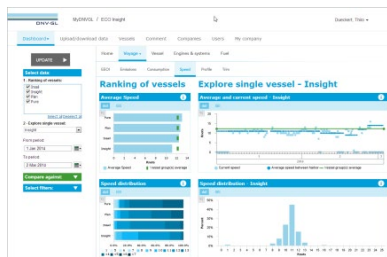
DNV·GL

MyDNVGL / ECO Insight

Dashboard | Upload/download data | Vessels | Connect | Companies | Users | My company

UPDATE

Select data

1. Ranking of vessels

Insight

2. Explore single vessel

Insight

From

To

Compare against

Select filters

Home | Voyage | Vessel | Engines & systems | Fuel

Ranking of vessels

Explore single vessel - Insight

Average Speed

Average and current speed - Insight

Speed distribution

Speed distribution - Insight